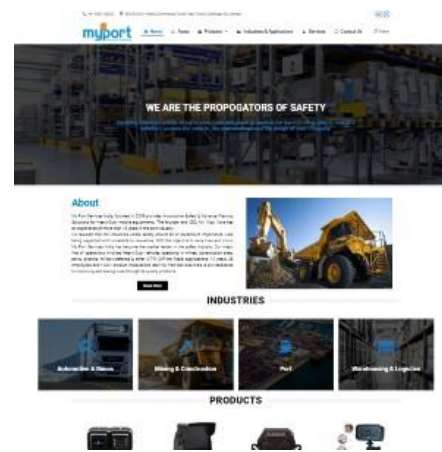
myport

Home  Team  Products  Industries & Applications  Services  Contact Us

WE ARE THE PROPOGATORS OF SAFETY

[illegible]

About

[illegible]

Read More

INDUSTRIES

Automotive & Heavy

Mining & Construction

Port

Warehousing & Logistics

PRODUCTS